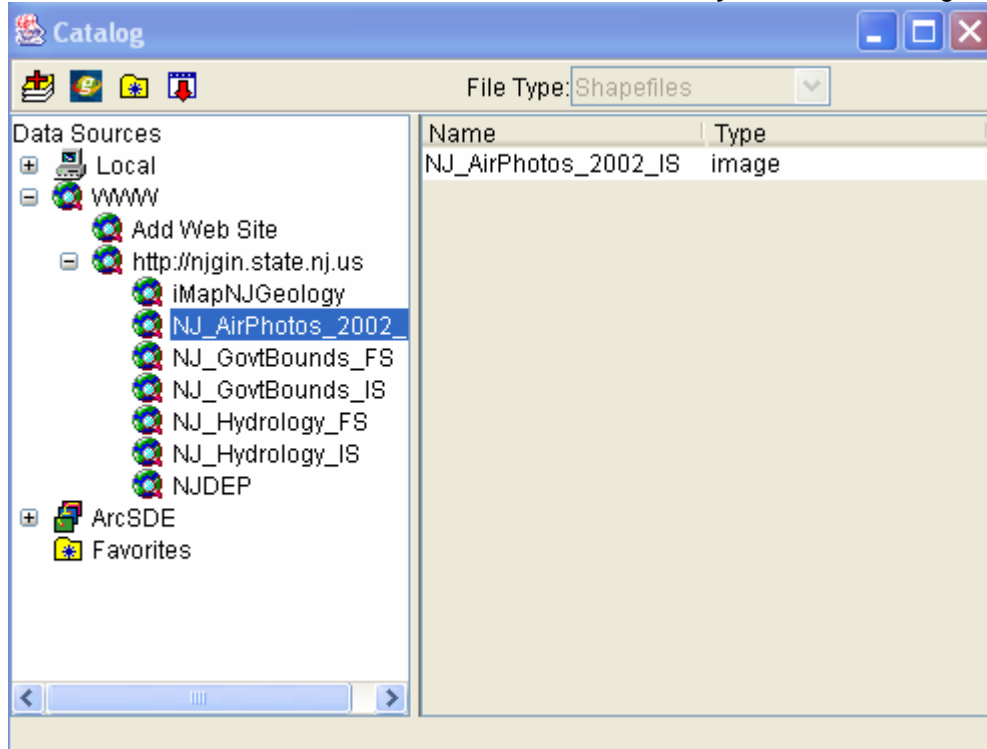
Catalog

File Type: Shapefiles

Data Sources
Local
WWW
Add Web Site
http://njgin.state.nj.us
iMapNJGeology
NJ_AirPhotos_2002_
NJ_GovtBounds_FS
NJ_GovtBounds_IS
NJ_Hydrology_FS
NJ_Hydrology_IS
NJDEP
ArcSDE
Favorites

| Name | Type |
|---|---|
| NJ_AirPhotos_2002_IS | image |